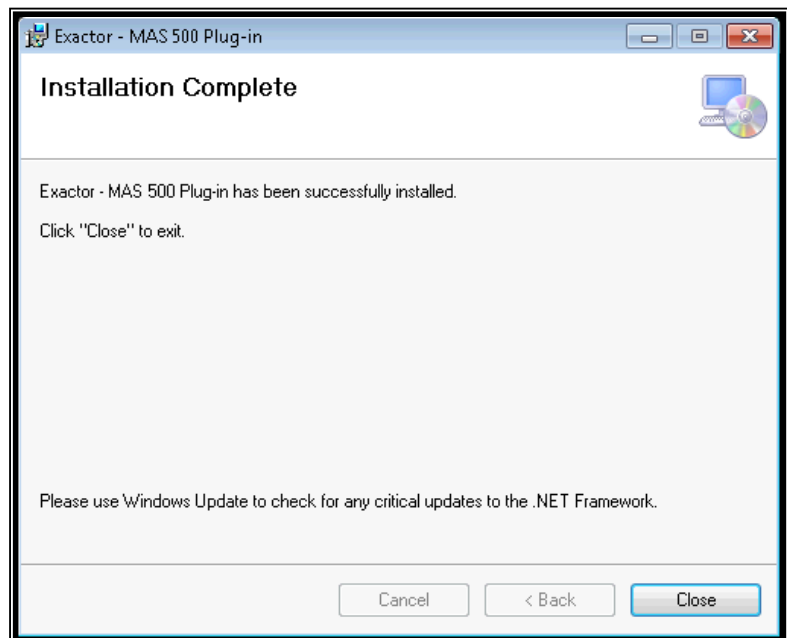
Exactor - MAS 500 Plug-in

Installation Complete

Exactor - MAS 500 Plug-in has been successfully installed.

Click "Close" to exit.

Please use Windows Update to check for any critical updates to the .NET Framework.

Cancel
< Back
Close